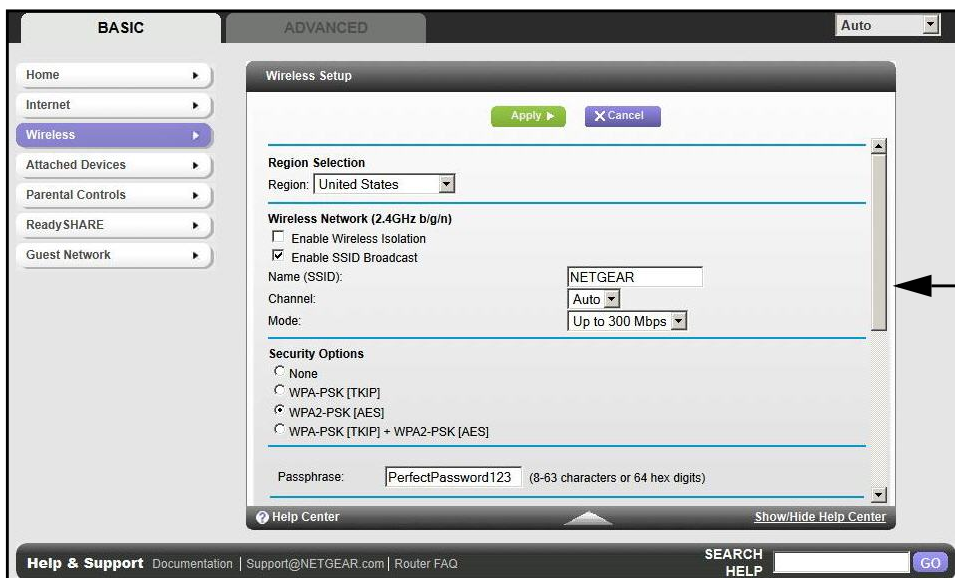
BASIC ADVANCED Auto

Home
Internet
Wireless
Attached Devices
Parental Controls
ReadySHARE
Guest Network

Wireless Setup

Apply ▶ ✕ Cancel

Region Selection
Region: United States

Wireless Network (2.4GHz b/g/n)
Enable Wireless Isolation
Enable SSID Broadcast
Name (SSID): NETGEAR
Channel: Auto
Mode: Up to 300 Mbps

Security Options
None
WPA-PSK [TKIP]
WPA2-PSK [AES]
WPA-PSK [TKIP] + WPA2-PSK [AES]

Passphrase: PerfectPassword123 (8-63 characters or 64 hex digits)

Help Center
Show/Hide Help Center

Help & Support Documentation | Support@NETGEAR.com | Router FAQ
SEARCH HELP
GO